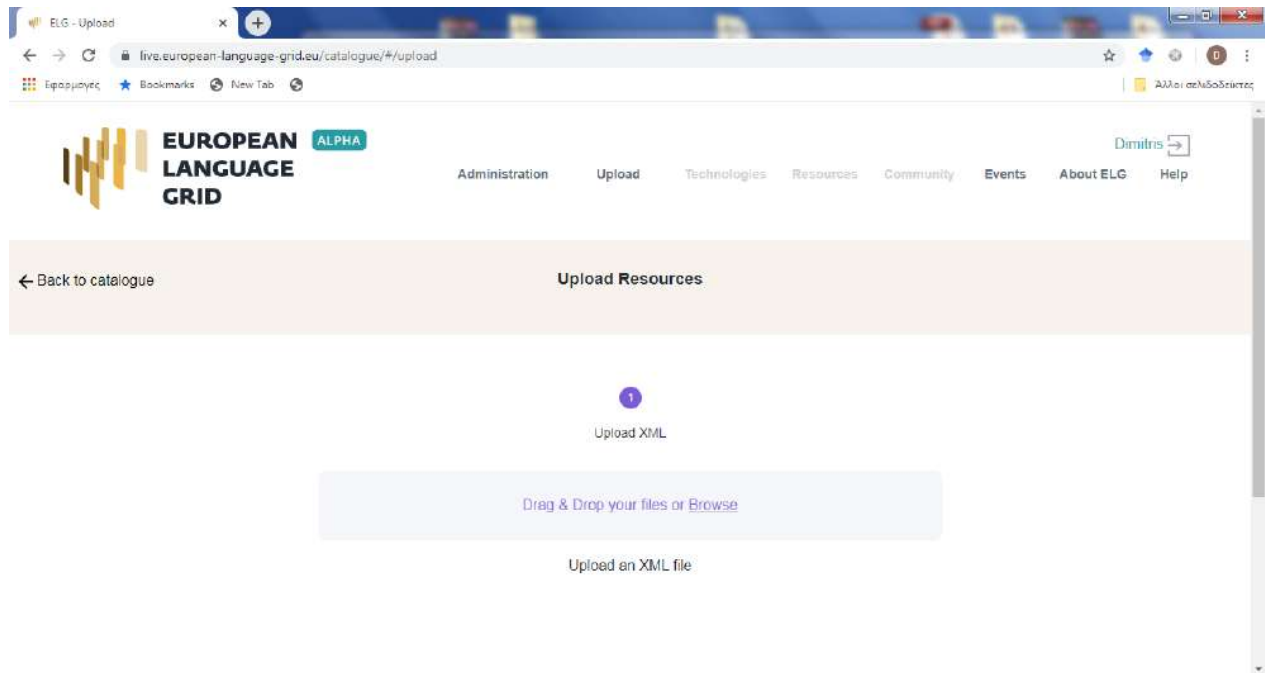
ELG - Upload

live.european-language-grid.eu/catalogue/#/upload

Εφαρμογές Bookmarks New Tab

Άλλοι σελιδοδείκτες

EUROPEAN LANGUAGE GRID ALPHA

Dimitris

Administration Upload Technologies Resources Community Events About ELG Help

← Back to catalogue

Upload Resources

1

Upload XML

Drag & Drop your files or Browse

Upload an XML file